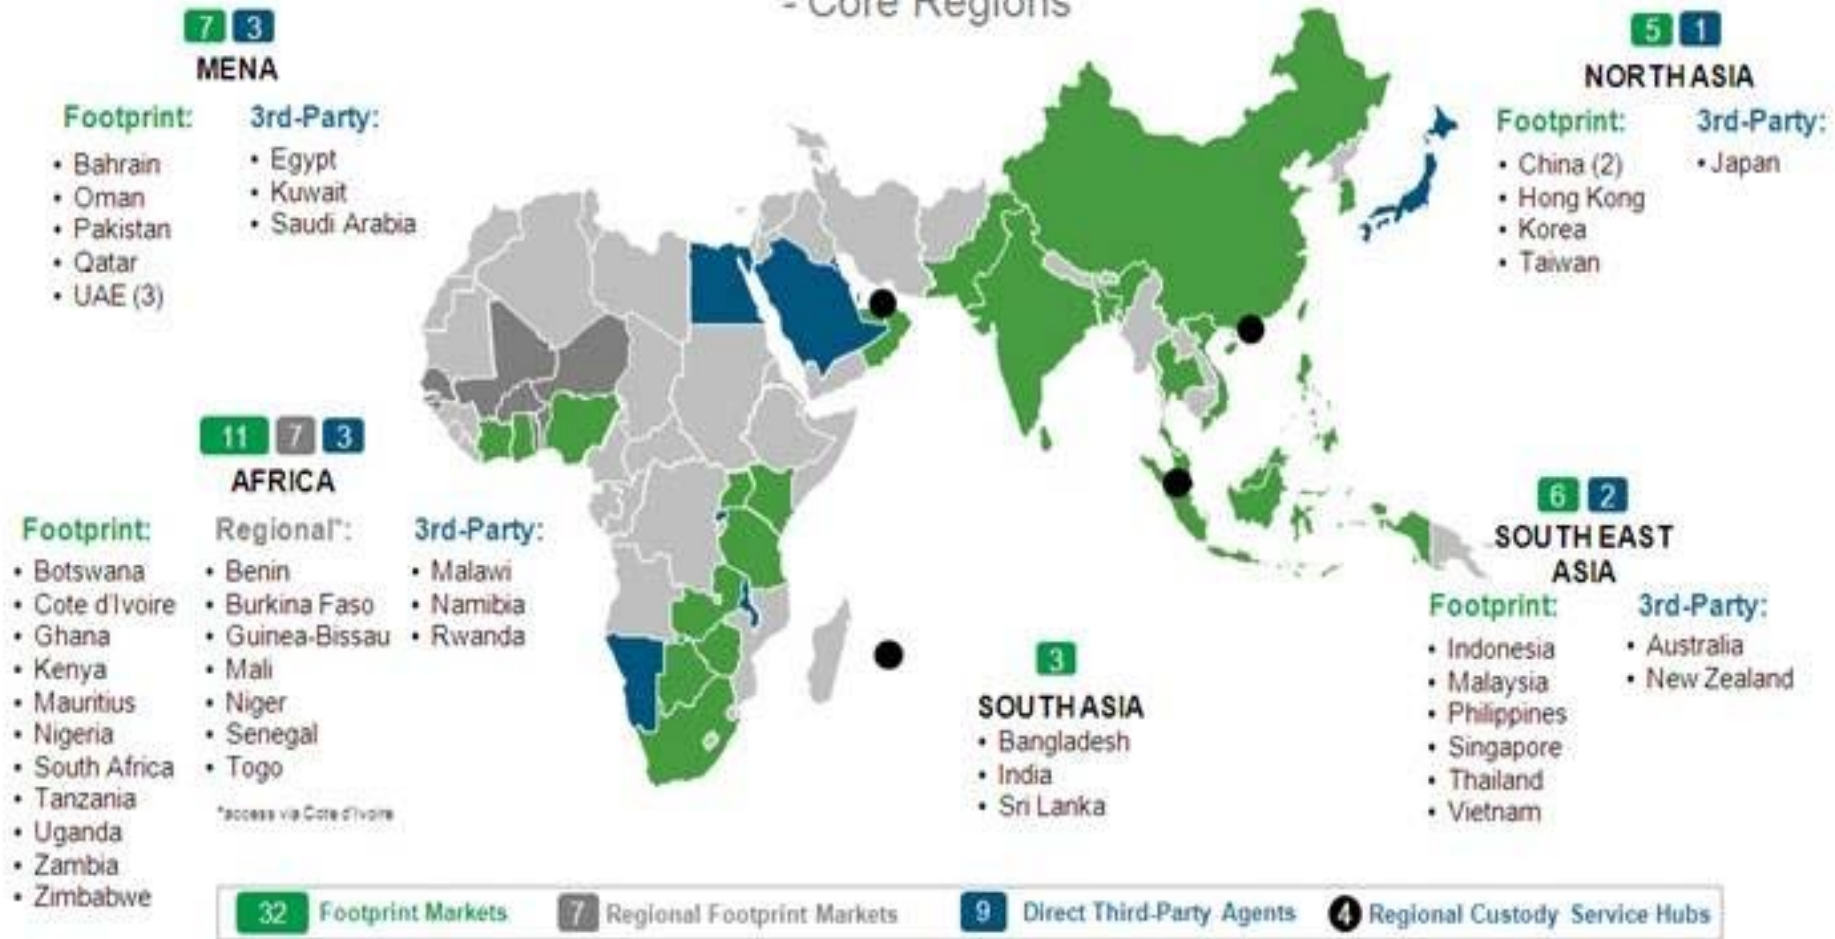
- Core Regions

7 3
MENA

Footprint:
• Bahrain
• Oman
• Pakistan
• Qatar
• UAE (3)

3rd-Party:
• Egypt
• Kuwait
• Saudi Arabia

5 1
NORTH ASIA

Footprint:
• China (2)
• Hong Kong
• Korea
• Taiwan

3rd-Party:
• Japan

11 7 3
AFRICA

Footprint:
• Botswana
• Cote d'Ivoire
• Ghana
• Kenya
• Mauritius
• Nigeria
• South Africa
• Tanzania
• Uganda
• Zambia
• Zimbabwe

Regional*:
• Benin
• Burkina Faso
• Guinea-Bissau
• Mali
• Niger
• Senegal
• Togo

*access via Cote d'Ivoire

3rd-Party:
• Malawi
• Namibia
• Rwanda

3
SOUTH ASIA
• Bangladesh
• India
• Sri Lanka

6 2
SOUTH EAST ASIA

Footprint:
• Indonesia
• Malaysia
• Philippines
• Singapore
• Thailand
• Vietnam

3rd-Party:
• Australia
• New Zealand

32 Footprint Markets 7 Regional Footprint Markets 9 Direct Third-Party Agents 4 Regional Custody Service Hubs